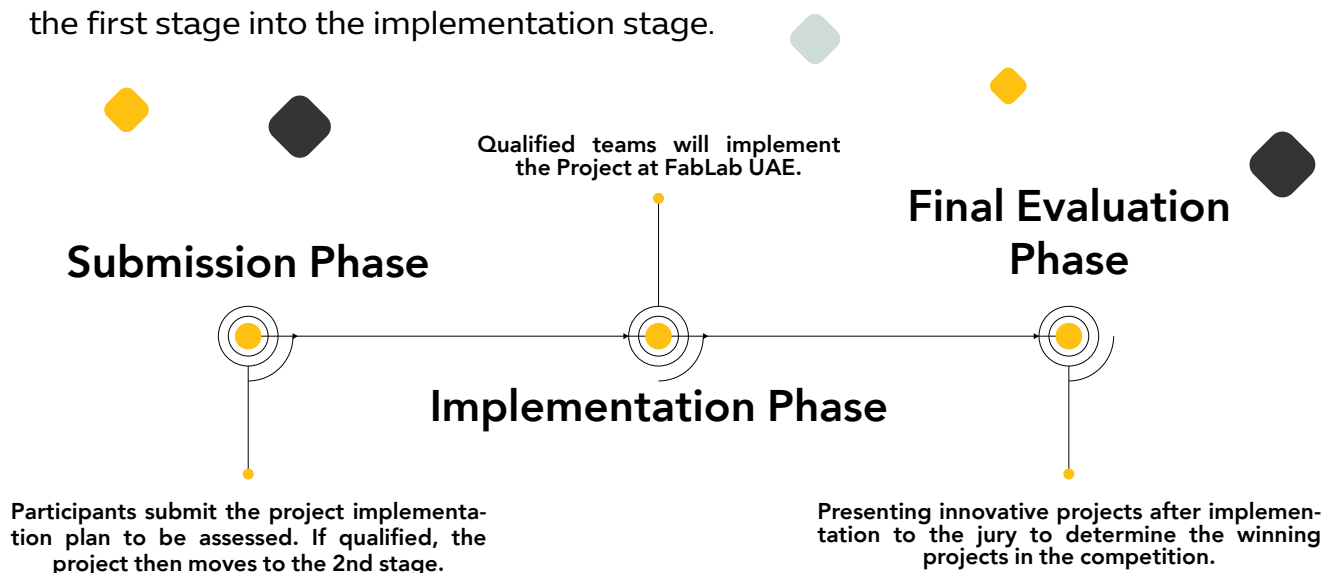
the first stage into the implementation stage.

Qualified teams will implement the Project at FabLab UAE.

Final Evaluation Phase

Submission Phase

Implementation Phase

Participants submit the project implementation plan to be assessed. If qualified, the project then moves to the 2nd stage.

Presenting innovative projects after implementation to the jury to determine the winning projects in the competition.